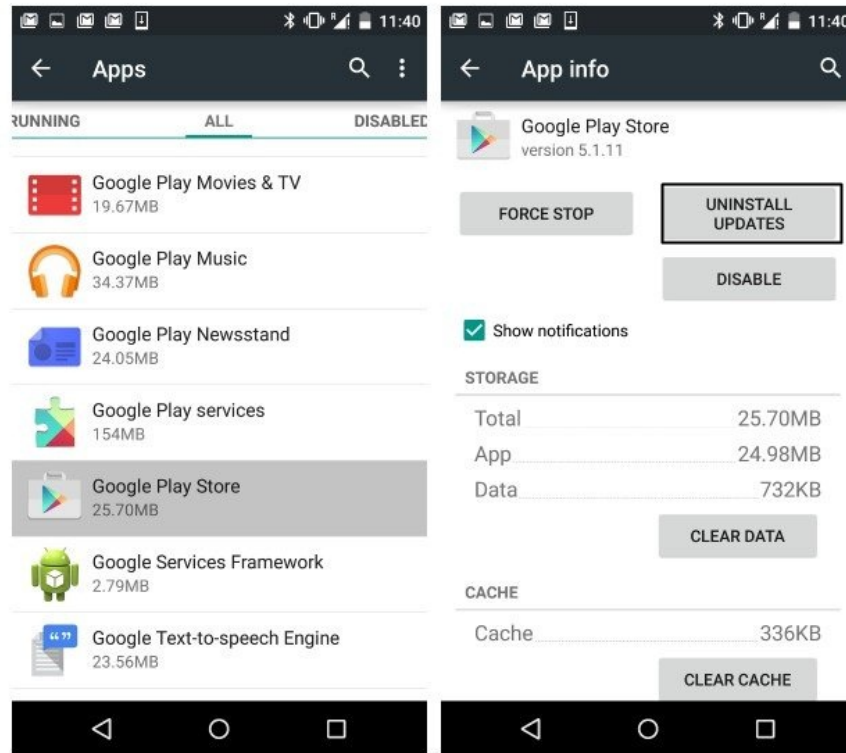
11:40

Apps

RUNNING ALL DISABLED

Google Play Movies & TV
19.67MB

Google Play Music
34.37MB

Google Play Newsstand
24.05MB

Google Play services
154MB

Google Play Store
25.70MB

Google Services Framework
2.79MB

Google Text-to-speech Engine
23.56MB

11:40

App info

Google Play Store
version 5.1.11

FORCE STOP

UNINSTALL UPDATES

DISABLE

Show notifications

STORAGE

| | |
|---|---|
| Total | 25.70MB |
| App | 24.98MB |
| Data | 732KB |

CLEAR DATA

CACHE

| | |
|---|---|
| Cache | 336KB |

CLEAR CACHE